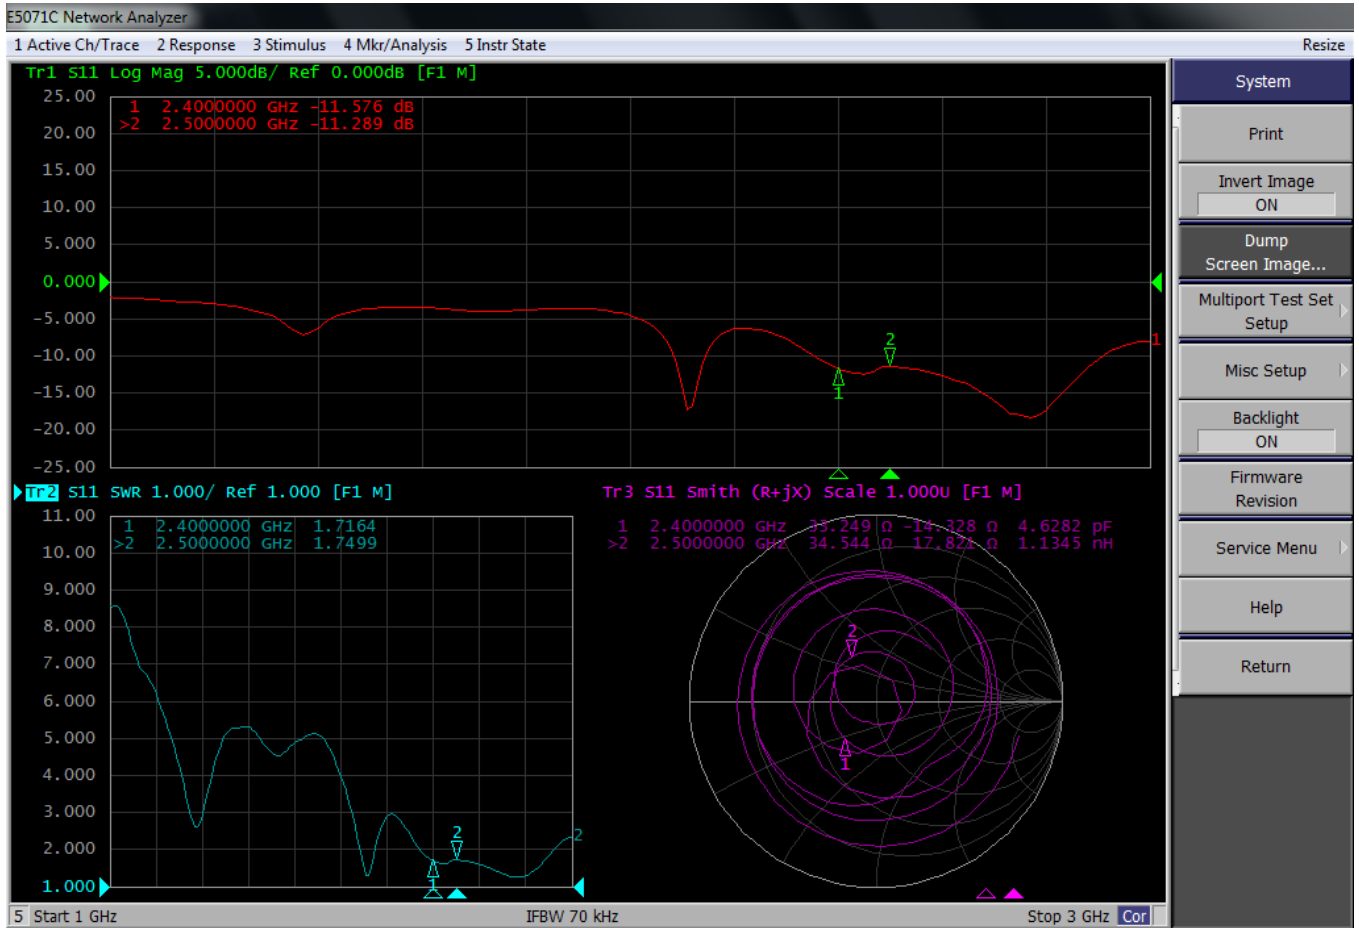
E5071C Network Analyzer

1 Active Ch/Trace 2 Response 3 Stimulus 4 Mkr/Analysis 5 Instr State Resize

Tr1 S11 Log Mag 5.000dB/ Ref 0.000dB [F1 M]

25.00
20.00
15.00
10.00
5.000
0.000
-5.000
-10.00
-15.00
-20.00
-25.00

1 2.4000000 GHz -11.576 dB
>2 2.5000000 GHz -11.289 dB

Tr2 S11 SWR 1.000/ Ref 1.000 [F1 M]

11.00
10.00
9.000
8.000
7.000
6.000
5.000
4.000
3.000
2.000
1.000

1 2.4000000 GHz 1.7164
>2 2.5000000 GHz 1.7499

Tr3 S11 Smith (R+jX) Scale 1.000U [F1 M]

1 2.4000000 GHz 35.249 Ω -14.328 Ω 4.6282 pF
>2 2.5000000 GHz 34.544 Ω 17.821 Ω 1.1345 nH

System
Print
Invert Image
ON
Dump
Screen Image...
Multiport Test Set
Setup
Misc Setup
Backlight
ON
Firmware
Revision
Service Menu
Help
Return

5 Start 1 GHz IFBW 70 kHz Stop 3 GHz Cor